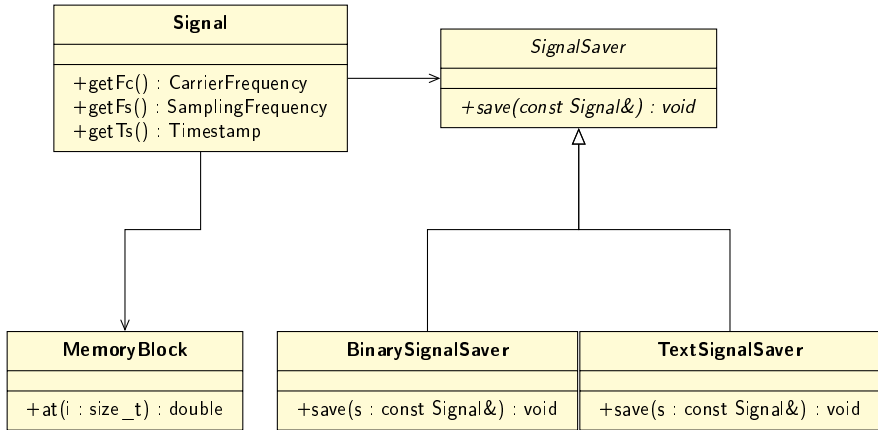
Signal

+getFc() : CarrierFrequency
+getFs() : SamplingFrequency
+getTs() : Timestamp

SignalSaver

+save(const Signal&) : void

MemoryBlock

+at(i : size_t) : double

BinarySignalSaver

+save(s : const Signal&) : void

TextSignalSaver

+save(s : const Signal&) : void